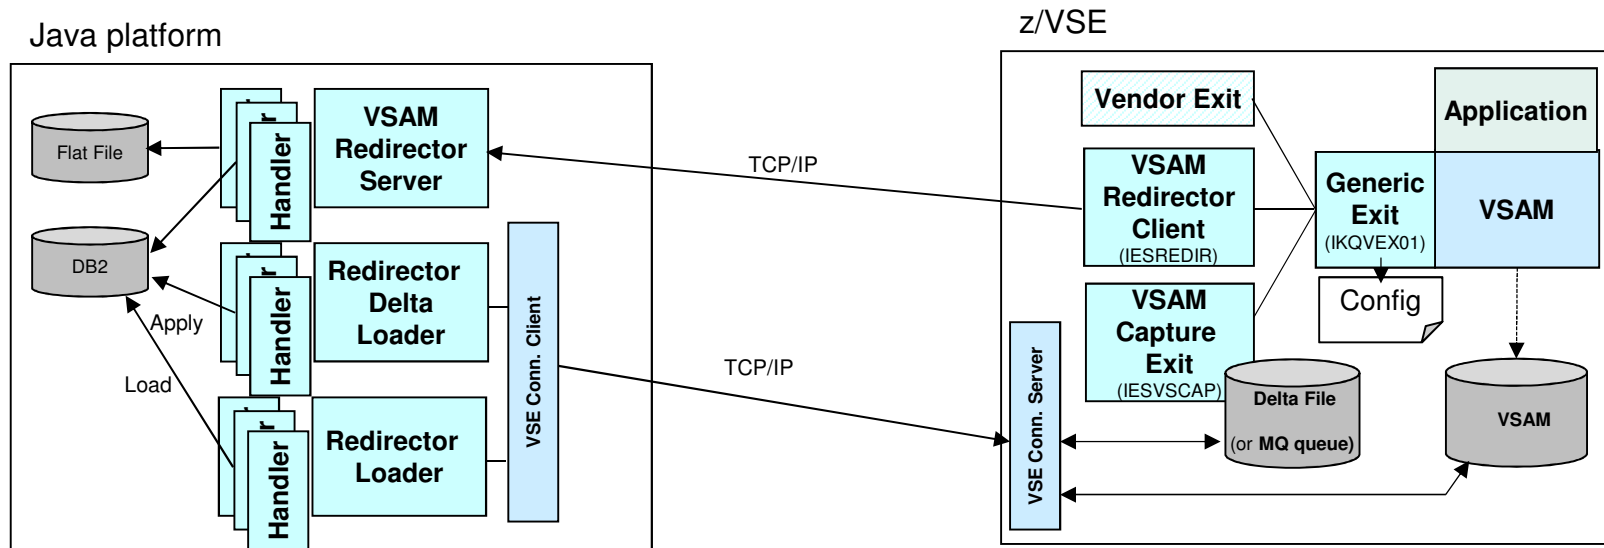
Java platform

Flat File

DB2

Apply

Load

Handler

VSAM Redirector Server

Handler

Redirector Delta Loader

Handler

Redirector Loader

VSE Conn. Client

TCP/IP

TCP/IP

z/VSE

Vendor Exit

Application

VSAM Redirector Client
(IESREDIR)

Generic Exit
(IKQVEX01)

VSAM

Config

VSAM Capture Exit
(IESVSCAP)

VSE Conn. Server

Delta File
(or MQ queue)

VSAM